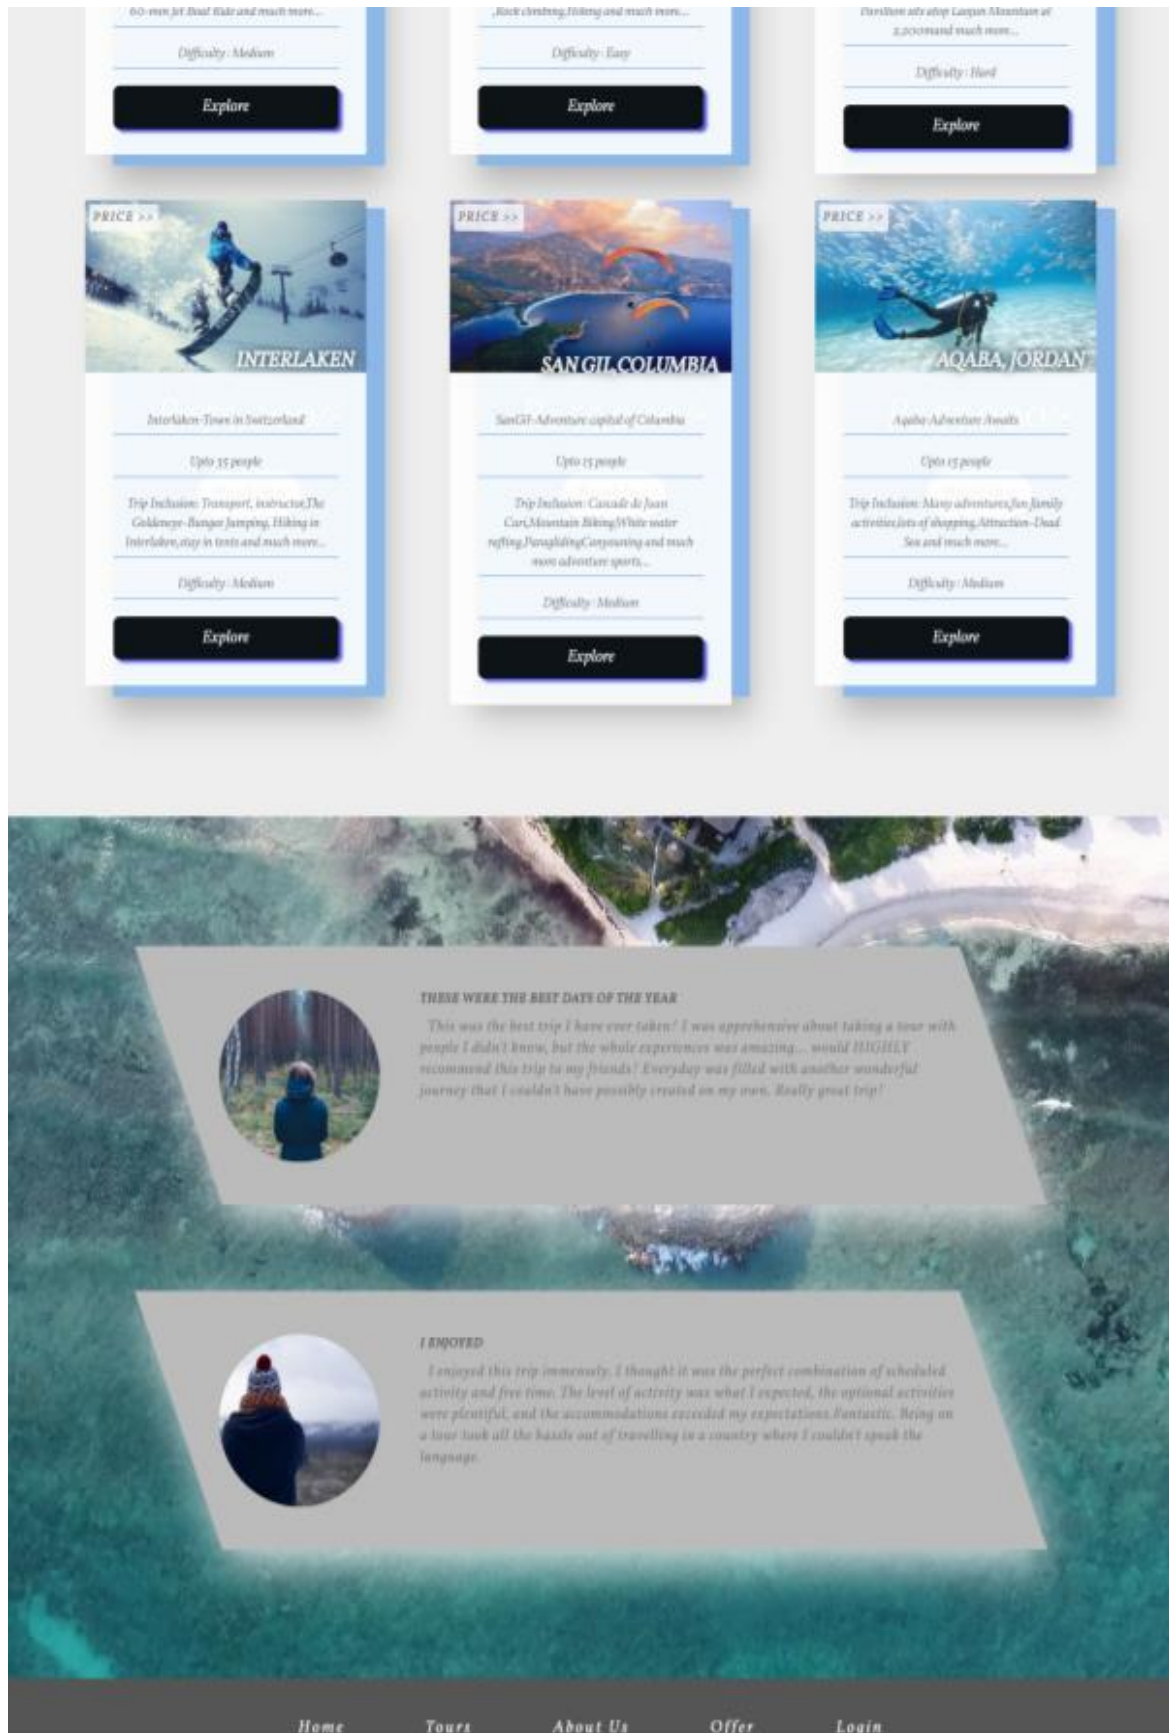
60-min Jet Boat Ride and much more...

Difficulty : Medium

Explore

,Rock climbing,Hiking and much more...

Difficulty : Easy

Explore

Pavilion sits atop Lantau Mountain at 2,200mand much more...

Difficulty : Hard

Explore

PRICE >>

INTERLAKEN

Interlaken-Town in Switzerland

Upto 35 people

Trip Inclusion: Transport, instructor,The Goldeneye-Bungee Jumping, Hiking in Interlaken,stay in tents and much more...

Difficulty : Medium

Explore

PRICE >>

SAN GIL,COLUMBIA

SanGil-Adventure capital of Columbia

Upto 15 people

Trip Inclusion: Cascade de Juan Curi,Mountain Biking,White water rafting,Paragliding,Canyoning and much more adventure sports...

Difficulty : Medium

Explore

PRICE >>

AQABA, JORDAN

Aqaba-Adventure Awaits

Upto 15 people

Trip Inclusion: Many adventures,fun family activities,lots of shopping,Attraction-Dead Sea and much more...

Difficulty : Medium

Explore

THESE WERE THE BEST DAYS OF THE YEAR

This was the best trip I have ever taken! I was apprehensive about taking a tour with people I didn't know, but the whole experiences was amazing... would HIGHLY recommend this trip to my friends! Everyday was filled with another wonderful journey that I couldn't have possibly created on my own. Really great trip!

I ENJOYED

I enjoyed this trip immensely. I thought it was the perfect combination of scheduled activity and free time. The level of activity was what I expected, the optional activities were plentiful, and the accommodations exceeded my expectations.Fantastic. Being on a tour took all the hassle out of travelling in a country where I couldn't speak the language.

Home Tours About Us Offer Login